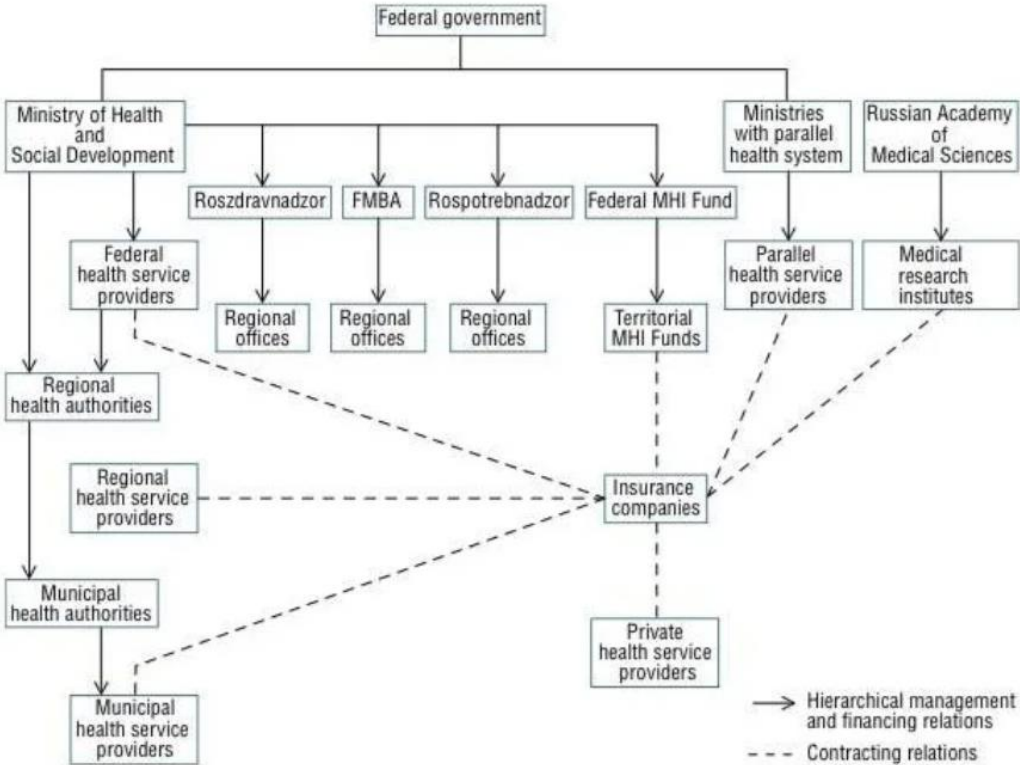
Federal government

Ministry of Health and Social Development

Ministries with parallel health system

Russian Academy of Medical Sciences

Roszdravnadzor

FMBA

Rospotrebnadzor

Federal MHI Fund

Federal health service providers

Parallel health service providers

Medical research institutes

Regional offices

Regional offices

Regional offices

Territorial MHI Funds

Regional health authorities

Regional health service providers

Insurance companies

Municipal health authorities

Private health service providers

Municipal health service providers

Hierarchical management and financing relations

Contracting relations